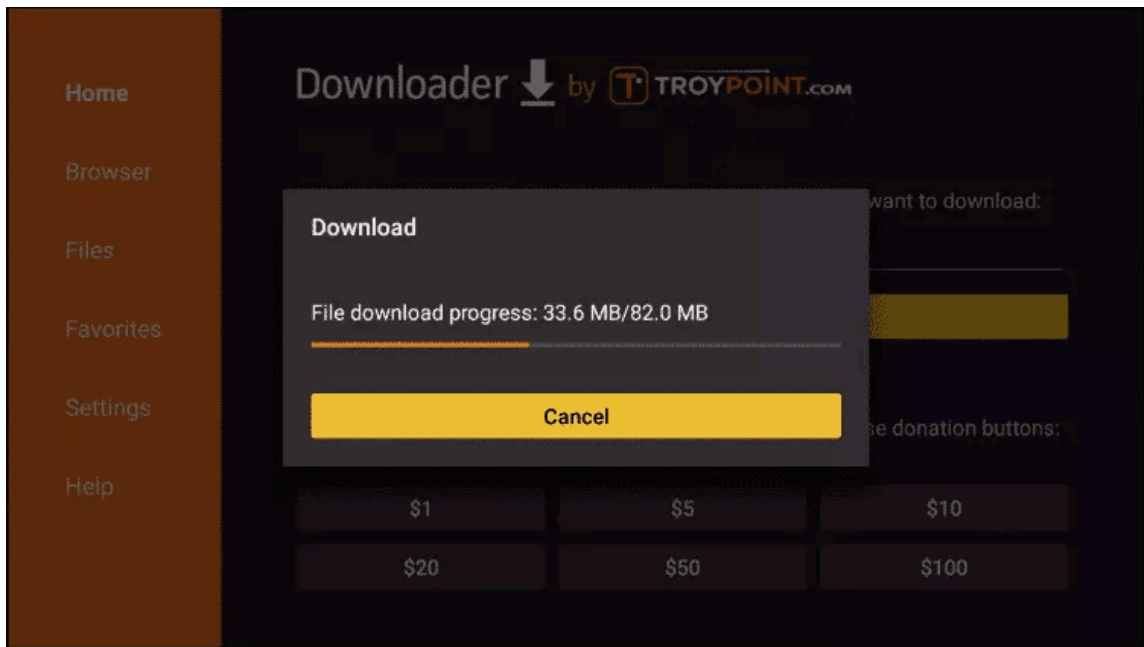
Home

Browser

Files

Favorites

Settings

Help

Downloader by T TROYPOINT.com

want to download:

Download

File download progress: 33.6 MB/82.0 MB

Cancel

se donation buttons:

$1

$5

$10

$20

$50

$100